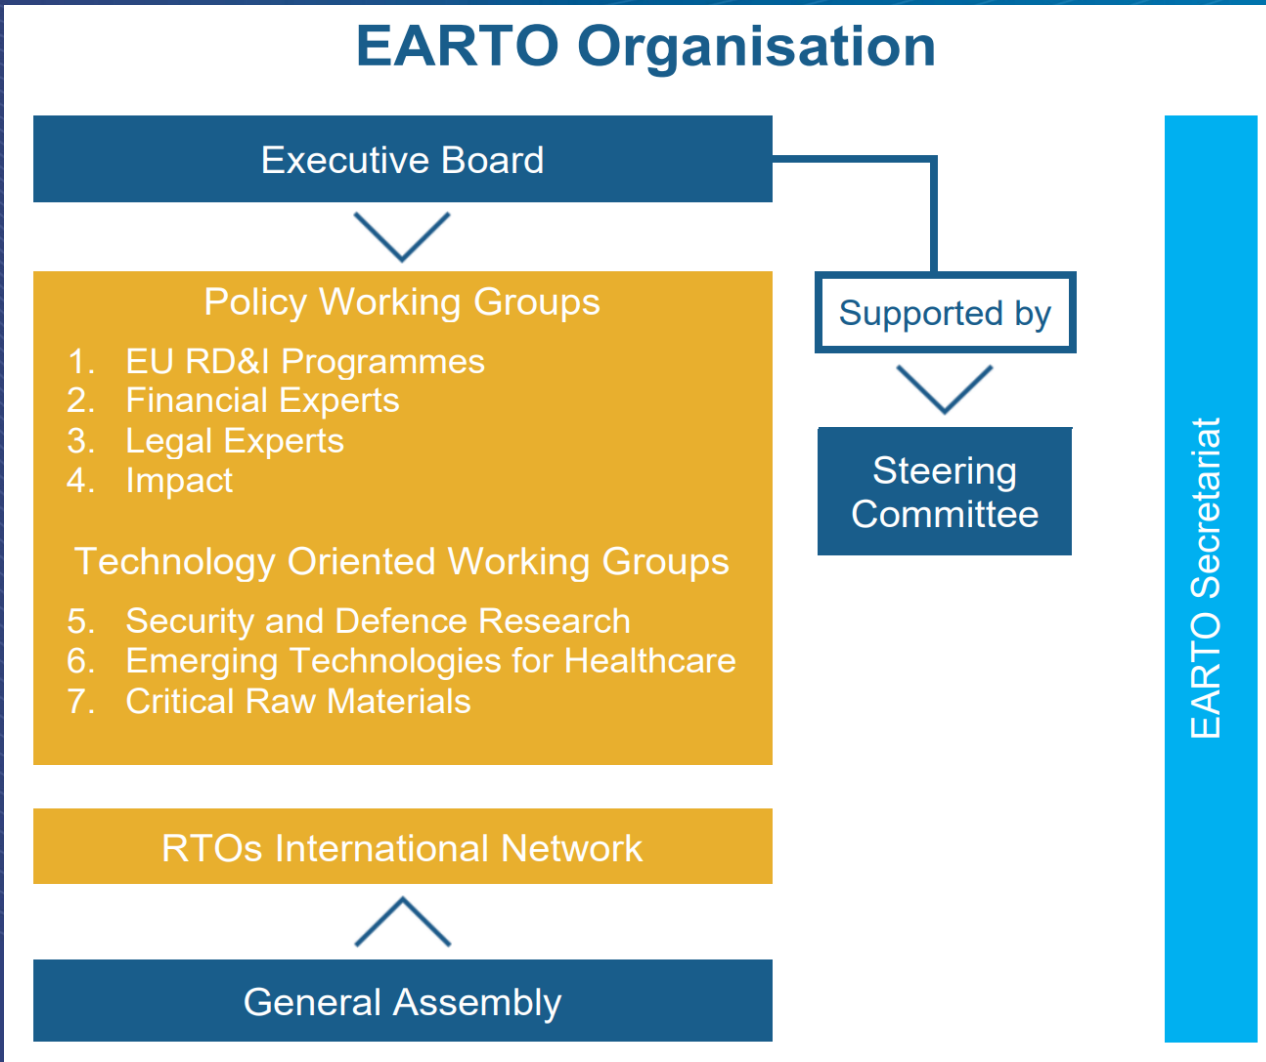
EARTO Organisation

Executive Board

Policy Working Groups

1. EU RD&I Programmes
2. Financial Experts
3. Legal Experts
4. Impact

Technology Oriented Working Groups

5. Security and Defence Research
6. Emerging Technologies for Healthcare
7. Critical Raw Materials

RTOs International Network

General Assembly

Supported by

Steering Committee

EARTO Secretariat